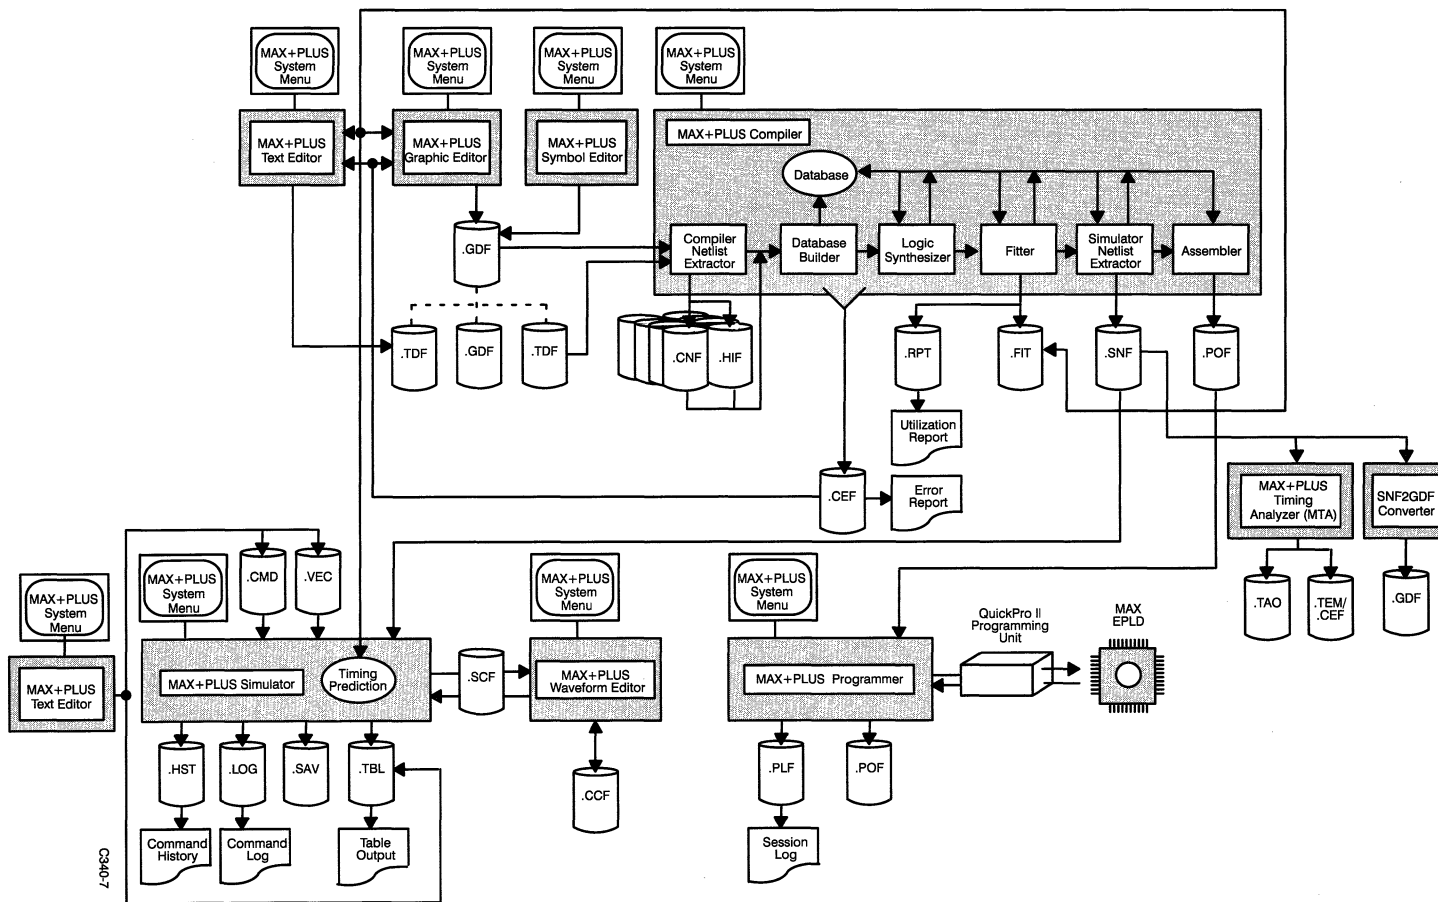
MAX+PLUS System Menu

MAX+PLUS System Menu

MAX+PLUS System Menu

MAX+PLUS System Menu

MAX+PLUS Text Editor

MAX+PLUS Graphic Editor

MAX+PLUS Symbol Editor

MAX+PLUS Compiler

Database

Compiler Netlist Extractor

Database Builder

Logic Synthesizer

Fitter

Simulator Netlist Extractor

Assembler

.GDF

.TDF

.GDF

.TDF

.CNF

.HIF

.RPT

.FIT

.SNF

.POF

Utilization Report

.CEF

Error Report

MAX+PLUS Timing Analyzer (MTA)

SNF2GDF Converter

.TAO

.TEM/ .CEF

.GDF

MAX+PLUS System Menu

MAX+PLUS Text Editor

MAX+PLUS System Menu

.CMD

.VEC

MAX+PLUS Simulator

Timing Prediction

.SCF

MAX+PLUS System Menu

MAX+PLUS Waveform Editor

.CCF

.HST

.LOG

.SAV

.TBL

Command History

Command Log

Table Output

MAX+PLUS System Menu

MAX+PLUS Programmer

QuickPro II Programming Unit

MAX EPLD

.PLF

.POF

Session Log

C340-7